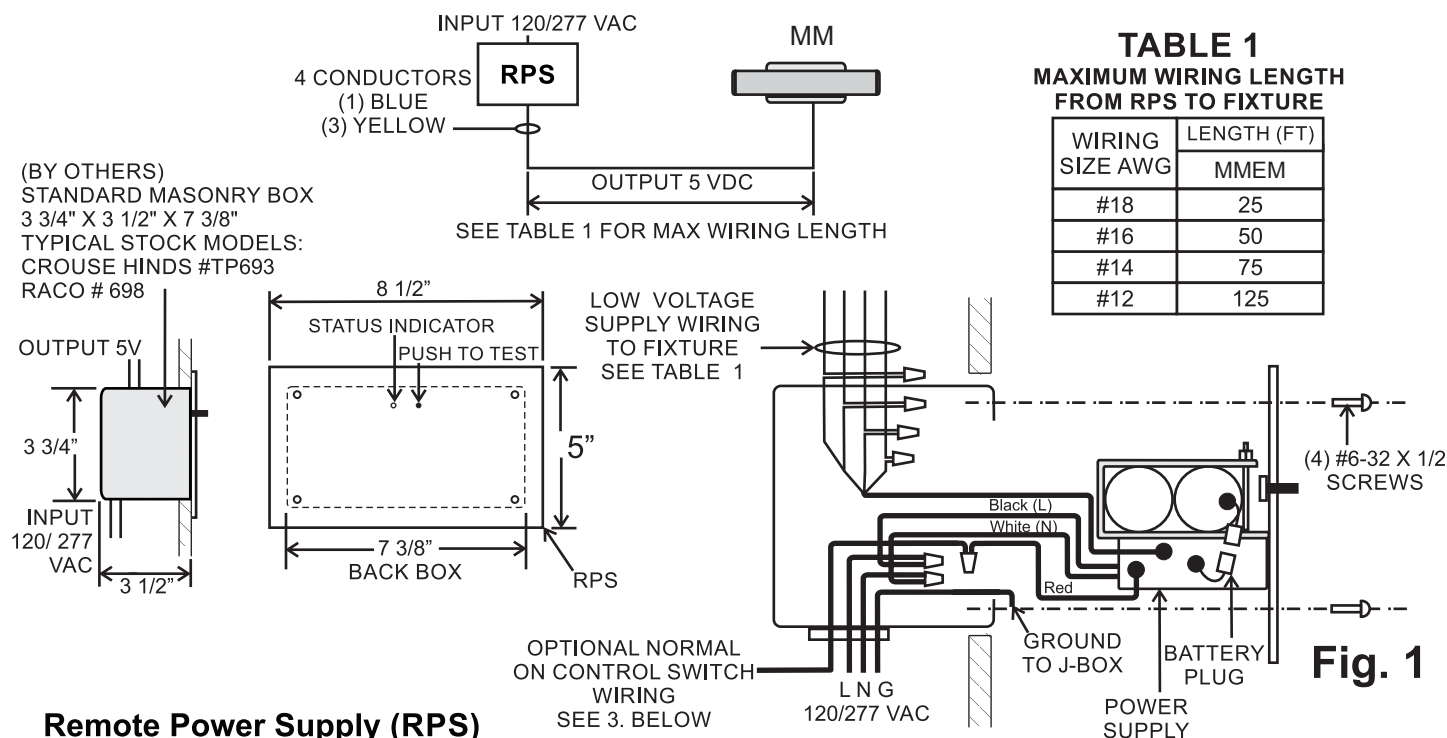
INPUT 120/277 VAC

RPS

MM

4 CONDUCTORS
(1) BLUE
(3) YELLOW

OUTPUT 5 VDC

SEE TABLE 1 FOR MAX WIRING LENGTH

TABLE 1
MAXIMUM WIRING LENGTH
FROM RPS TO FIXTURE

| WIRING SIZE AWG | LENGTH (FT) MMEM |
|---|---|
| #18 | 25 |
| #16 | 50 |
| #14 | 75 |
| #12 | 125 |

(BY OTHERS)
STANDARD MASONRY BOX
3 3/4" X 3 1/2" X 7 3/8"
TYPICAL STOCK MODELS:
CROUSE HINDS #TP693
RACO # 698

OUTPUT 5V

3 3/4"

INPUT
120/ 277
VAC

3 1/2"

8 1/2"

STATUS INDICATOR

PUSH TO TEST

5"

7 3/8"
BACK BOX

RPS

LOW VOLTAGE
SUPPLY WIRING
TO FIXTURE
SEE TABLE 1

Black (L)
White (N)
Red

(4) #6-32 X 1/2
SCREWS

OPTIONAL NORMAL
ON CONTROL SWITCH
WIRING
SEE 3. BELOW

L N G
120/277 VAC

GROUND
TO J-BOX

BATTERY
PLUG

POWER
SUPPLY

Fig. 1

Remote Power Supply (RPS)